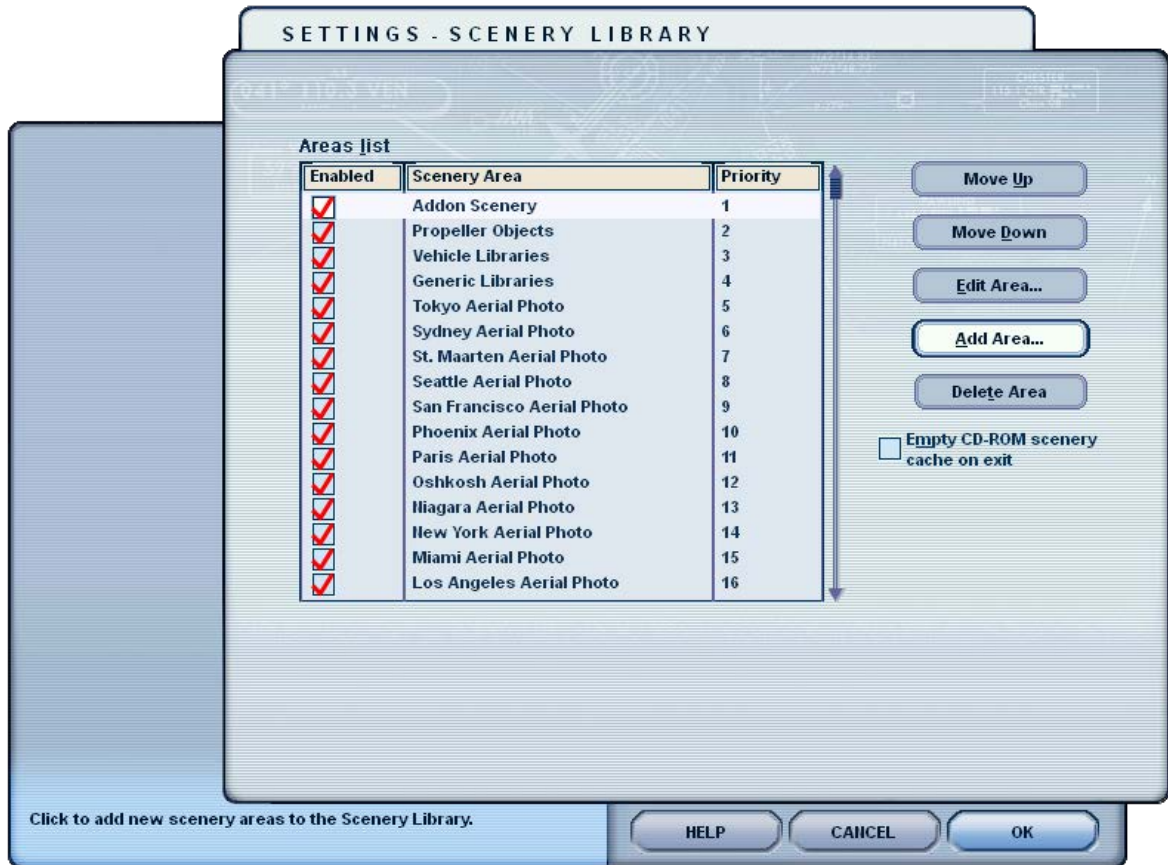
SETTINGS - SCENERY LIBRARY

Areas list

| Enabled | Scenery Area | Priority |
|---|---|---|
| ☑ | Addon Scenery | 1 |
| ☑ | Propeller Objects | 2 |
| ☑ | Vehicle Libraries | 3 |
| ☑ | Generic Libraries | 4 |
| ☑ | Tokyo Aerial Photo | 5 |
| ☑ | Sydney Aerial Photo | 6 |
| ☑ | St. Maarten Aerial Photo | 7 |
| ☑ | Seattle Aerial Photo | 8 |
| ☑ | San Francisco Aerial Photo | 9 |
| ☑ | Phoenix Aerial Photo | 10 |
| ☑ | Paris Aerial Photo | 11 |
| ☑ | Oshkosh Aerial Photo | 12 |
| ☑ | Niagara Aerial Photo | 13 |
| ☑ | New York Aerial Photo | 14 |
| ☑ | Miami Aerial Photo | 15 |
| ☑ | Los Angeles Aerial Photo | 16 |

Move Up

Move Down

Edit Area...

Add Area...

Delete Area

Empty CD-ROM scenery cache on exit

Click to add new scenery areas to the Scenery Library.

HELP

CANCEL

OK